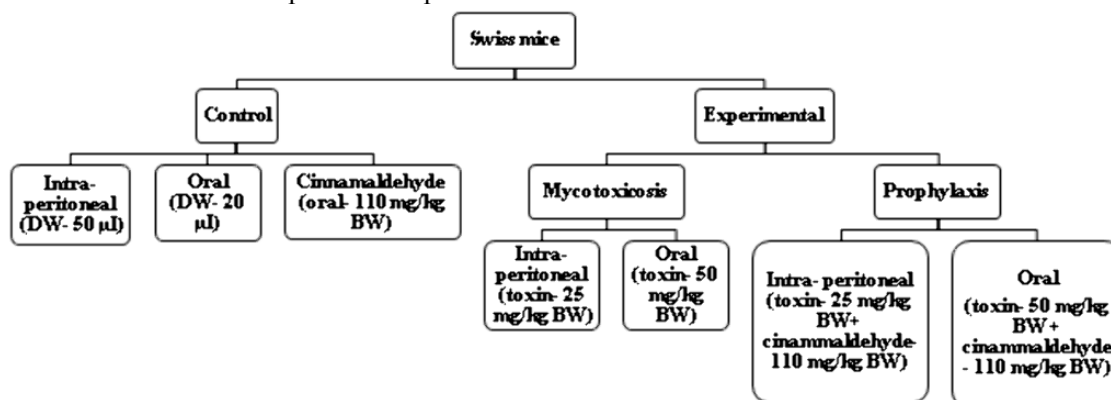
Swiss mice

Control

Experimental

Intra-peritoneal (DW- 50 µl)

Oral (DW- 20 µl)

Cinnamaldehyde (oral- 110 mg/kg BW)

Mycotoxicosis

Prophylaxis

Intra-peritoneal (toxin- 25 mg/kg BW)

Oral (toxin- 50 mg/kg BW)

Intra- peritoneal (toxin- 25 mg/kg BW+ cinammaldehyde- 110 mg/kg BW)

Oral (toxin- 50 mg/kg BW+ cinammaldehyde - 110 mg/kg BW)